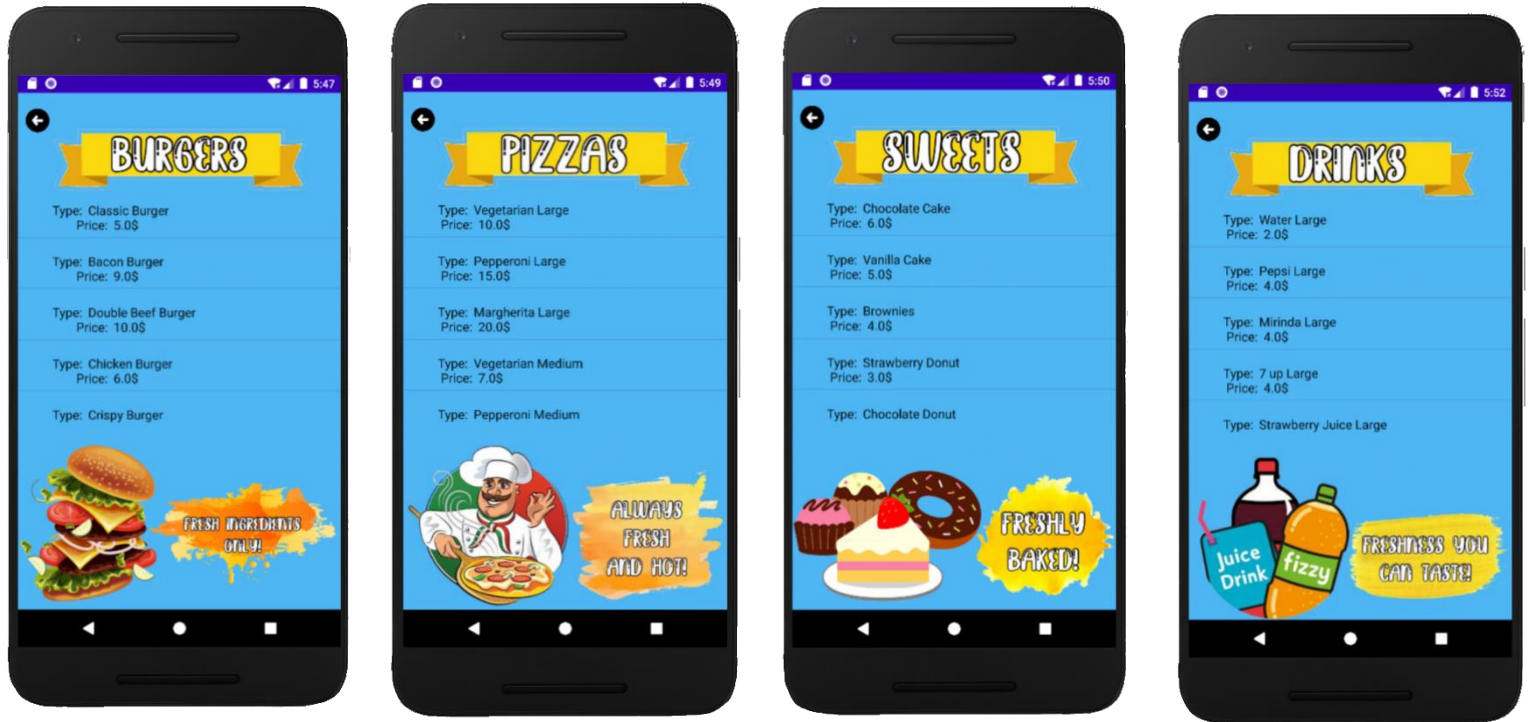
5:47

BURGERS

Type: Classic Burger
Price: 5.0$

Type: Bacon Burger
Price: 9.0$

Type: Double Beef Burger
Price: 10.0$

Type: Chicken Burger
Price: 6.0$

Type: Crispy Burger

FRESH INGREDIENTS ONLY!

5:49

PIZZAS

Type: Vegetarian Large
Price: 10.0$

Type: Pepperoni Large
Price: 15.0$

Type: Margherita Large
Price: 20.0$

Type: Vegetarian Medium
Price: 7.0$

Type: Pepperoni Medium

ALWAYS FRESH AND HOT!

5:50

SWEETS

Type: Chocolate Cake
Price: 6.0$

Type: Vanilla Cake
Price: 5.0$

Type: Brownies
Price: 4.0$

Type: Strawberry Donut
Price: 3.0$

Type: Chocolate Donut

FRESHLY BAKED!

5:52

DRINKS

Type: Water Large
Price: 2.0$

Type: Pepsi Large
Price: 4.0$

Type: Mirinda Large
Price: 4.0$

Type: 7 up Large
Price: 4.0$

Type: Strawberry Juice Large

Juice Drink

fizzy

FRESHNESS YOU CAN TASTE!